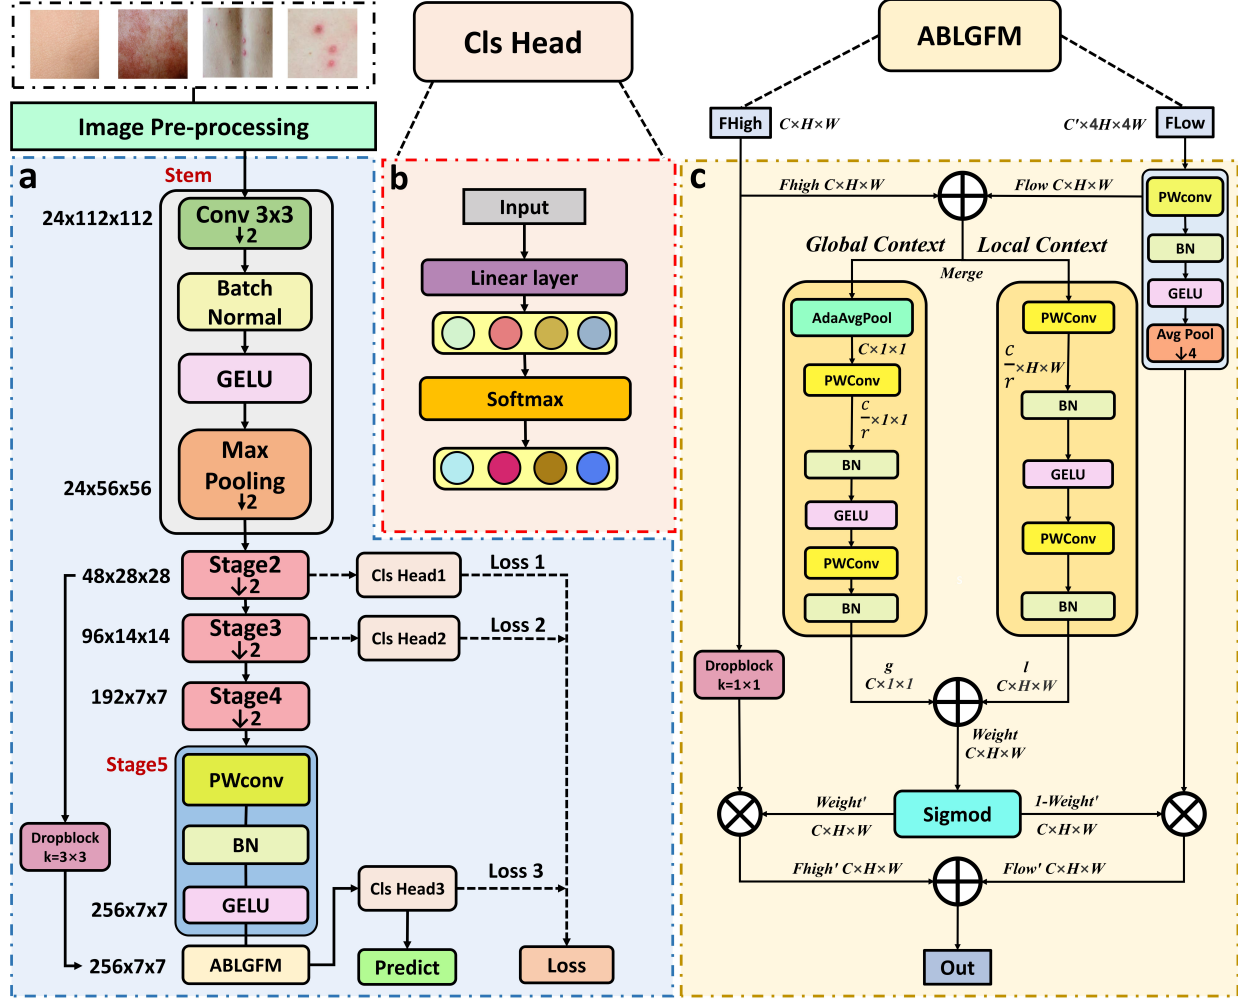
Image Pre-processing

a

Stem

24x112x112

Conv 3x3 ↓2

Batch Normal

GELU

Max Pooling ↓2

24x56x56

48x28x28

Stage2 ↓2

Cls Head1

Loss 1

96x14x14

Stage3 ↓2

Cls Head2

Loss 2

192x7x7

Stage4 ↓2

Stage5

PWconv

BN

GELU

Dropblock k=3×3

256x7x7

Cls Head3

Loss 3

256x7x7

ABLGFM

Predict

Loss

Cls Head

b

Input

Linear layer

Softmax

ABLGFM

FHigh $C×H×W$

$C'×4H×4W$ FLow

c

Fhigh $C×H×W$

Flow $C×H×W$

Global Context

Local Context

Merge

AdaAvgPool

$C×1×1$

PWConv

$\frac{C}{r}×1×1$

BN

GELU

PWConv

BN

PWConv

$\frac{C}{r}×H×W$

BN

GELU

PWConv

BN

PWconv

BN

GELU

Avg Pool ↓4

Dropblock k=1×1

g $C×1×1$

l $C×H×W$

Weight $C×H×W$

Weight' $C×H×W$

Sigmod

1-Weight' $C×H×W$

Fhigh' $C×H×W$

Flow' $C×H×W$

Out